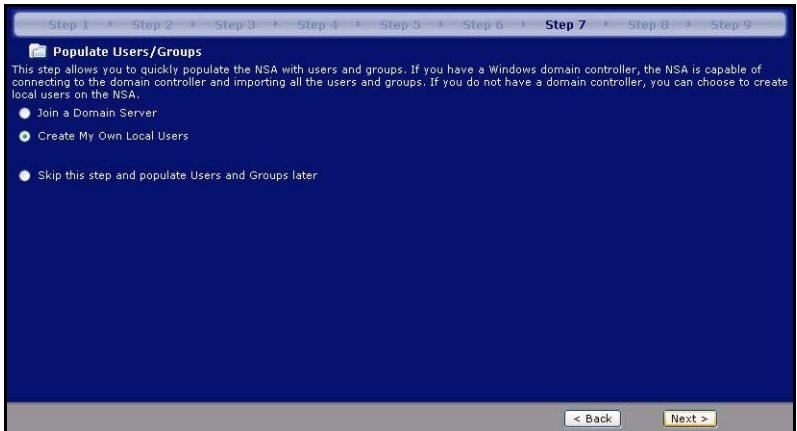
Step 1 Step 2 Step 3 Step 4 Step 5 Step 6 Step 7 Step 8 Step 9

Populate Users/Groups

This step allows you to quickly populate the NSA with users and groups. If you have a Windows domain controller, the NSA is capable of connecting to the domain controller and importing all the users and groups. If you do not have a domain controller, you can choose to create local users on the NSA.

Join a Domain Server

Create My Own Local Users

Skip this step and populate Users and Groups later

< Back

Next >